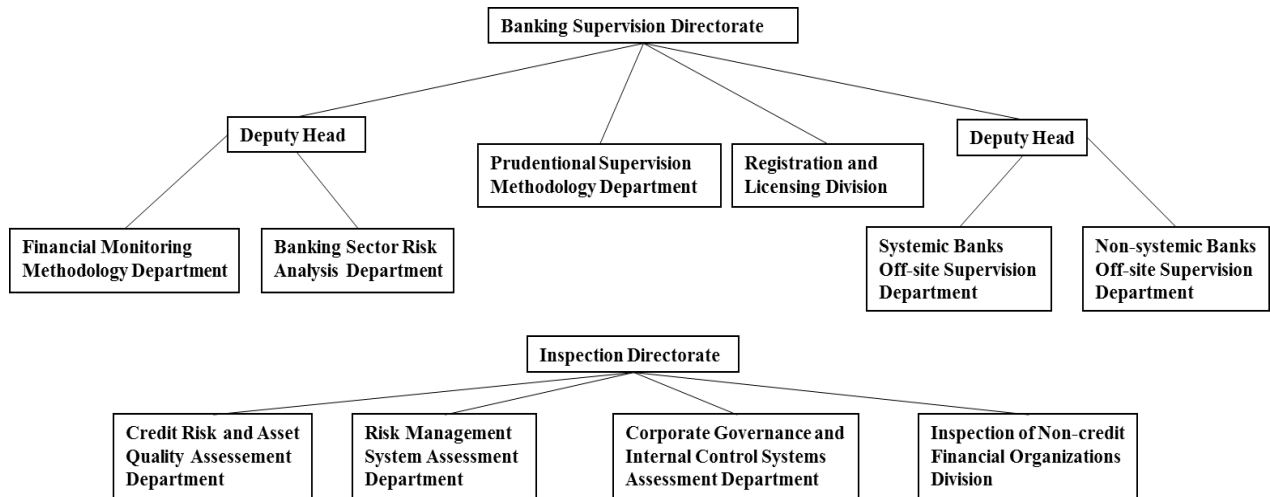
Banking Supervision Directorate

Deputy Head

Prudentional Supervision Methodology Department

Registration and Licensing Division

Deputy Head

Financial Monitoring Methodology Department

Banking Sector Risk Analysis Department

Systemic Banks Off-site Supervision Department

Non-systemic Banks Off-site Supervision Department

Inspection Directorate

Credit Risk and Asset Quality Assessement Department

Risk Management System Assessment Department

Corporate Governance and Internal Control Systems Assessment Department

Inspection of Non-credit Financial Organizations Division